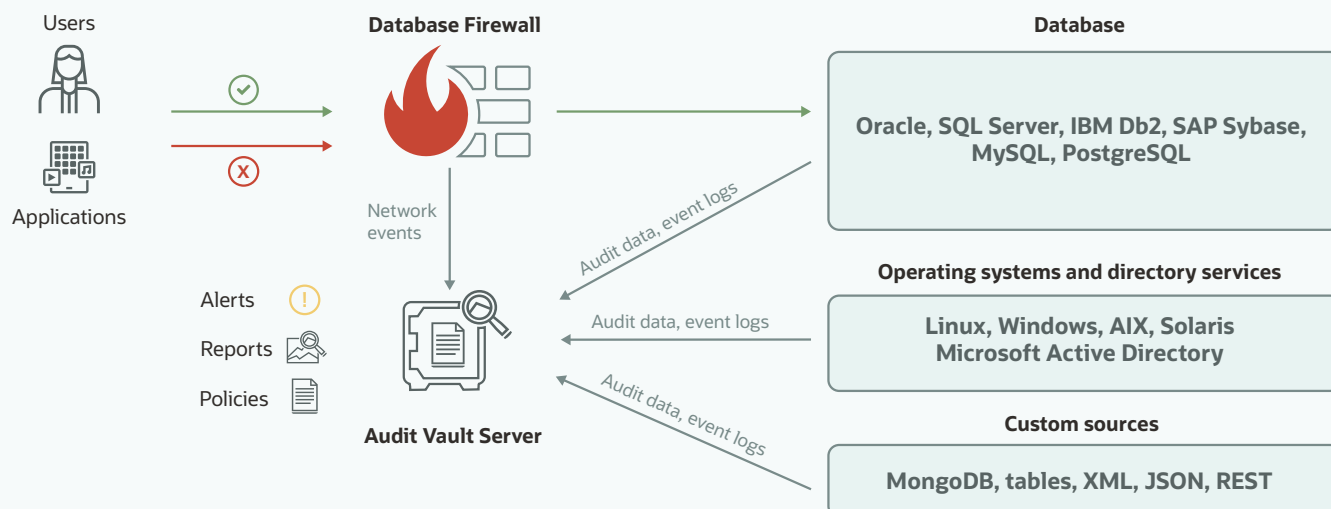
Users

Applications

Database Firewall

Network events

Alerts

Reports

Policies

Audit Vault Server

Database

Oracle, SQL Server, IBM Db2, SAP Sybase, MySQL, PostgreSQL

Audit data, event logs

Operating systems and directory services

Audit data, event logs

Linux, Windows, AIX, Solaris Microsoft Active Directory

Audit data, event logs

Custom sources

MongoDB, tables, XML, JSON, REST